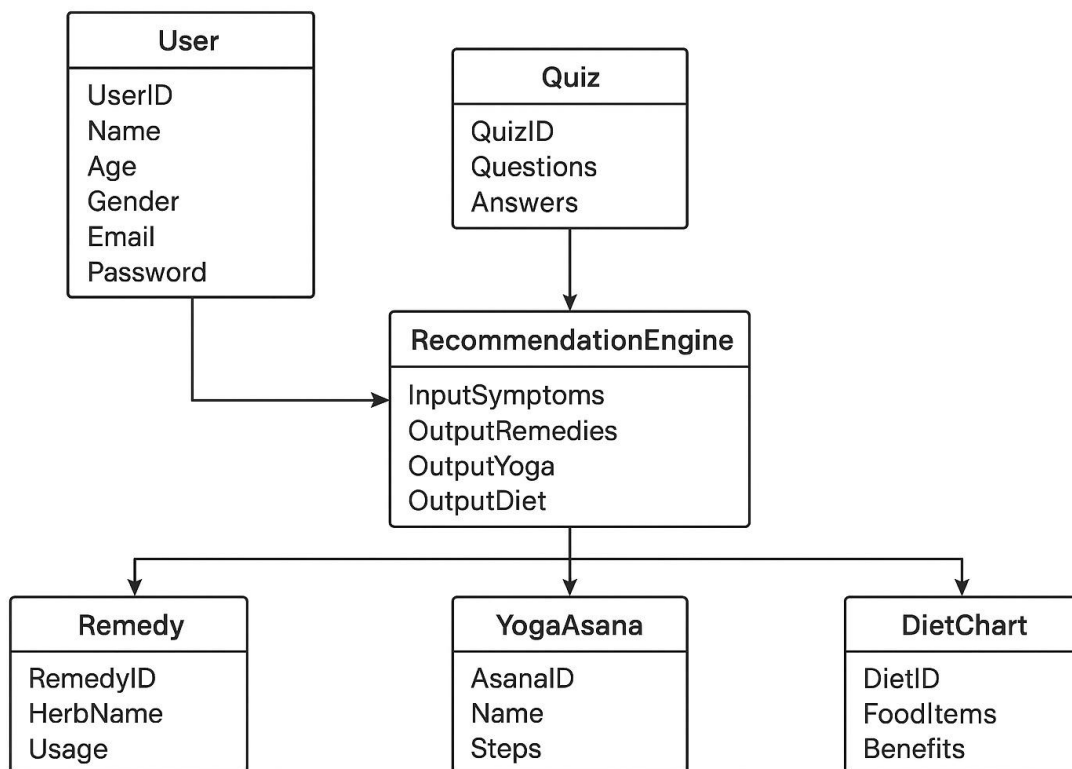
User

UserID
Name
Age
Gender
Email
Password

Quiz

QuizID
Questions
Answers

RecommendationEngine

InputSymptoms
OutputRemedies
OutputYoga
OutputDiet

Remedy

RemedyID
HerbName
Usage

YogaAsana

AsanaID
Name
Steps

DietChart

DietID
FoodItems
Benefits